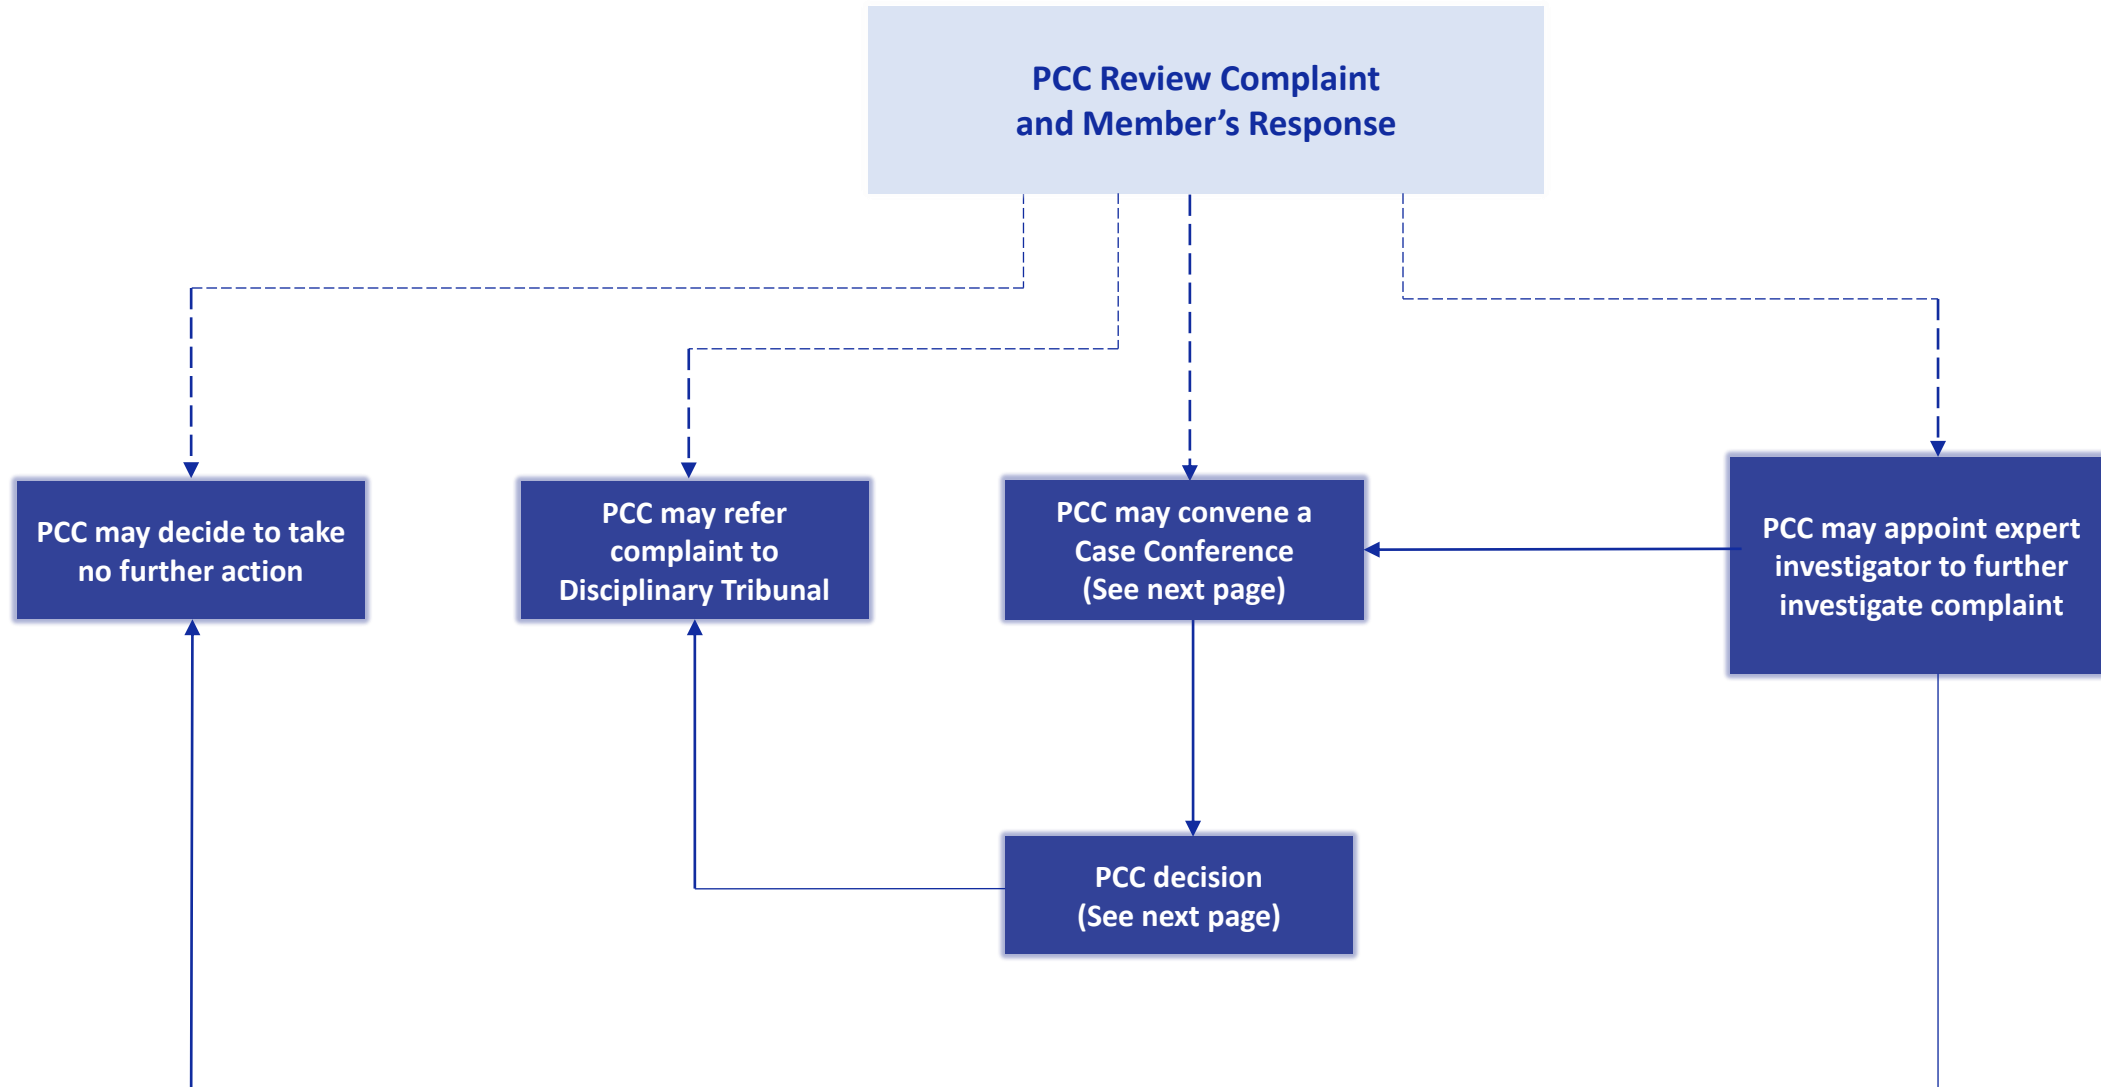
PCC Review Complaint and Member’s Response

PCC may decide to take no further action

PCC may refer complaint to Disciplinary Tribunal

PCC may convene a Case Conference (See next page)

PCC may appoint expert investigator to further investigate complaint

PCC decision (See next page)